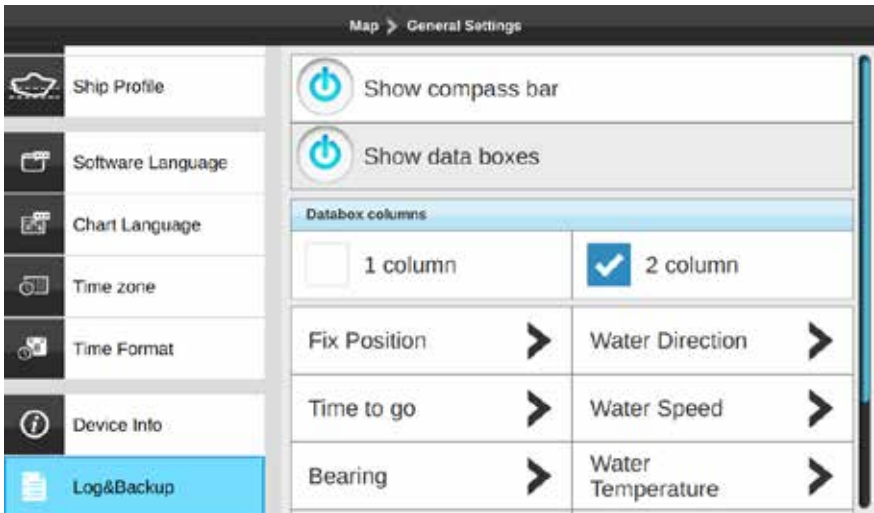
Map > General Settings

Ship Profile

Software Language

Chart Language

Time zone

Time Format

Device Info

Log&Backup

Show compass bar

Show data boxes

Databox columns

1 column

2 column

| Fix Position | Water Direction |
|---|---|
| Time to go | Water Speed |
| Bearing | Water Temperature |